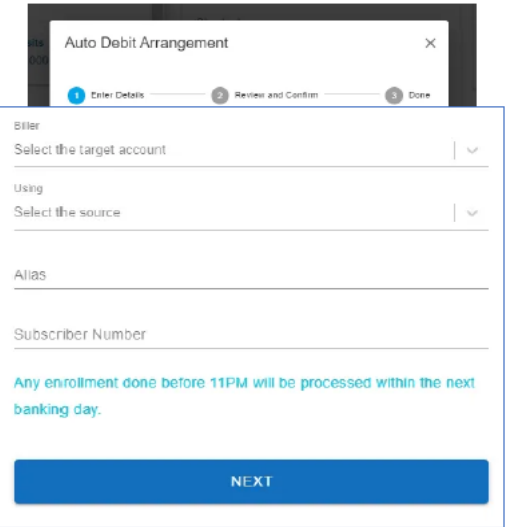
Auto Debit Arrangement

×

1 Enter Details

2 Review and Confirm

3 Done

Biller
Select the target account

Using
Select the source

Alias

Subscriber Number

Any enrollment done before 11PM will be processed within the next banking day.

NEXT